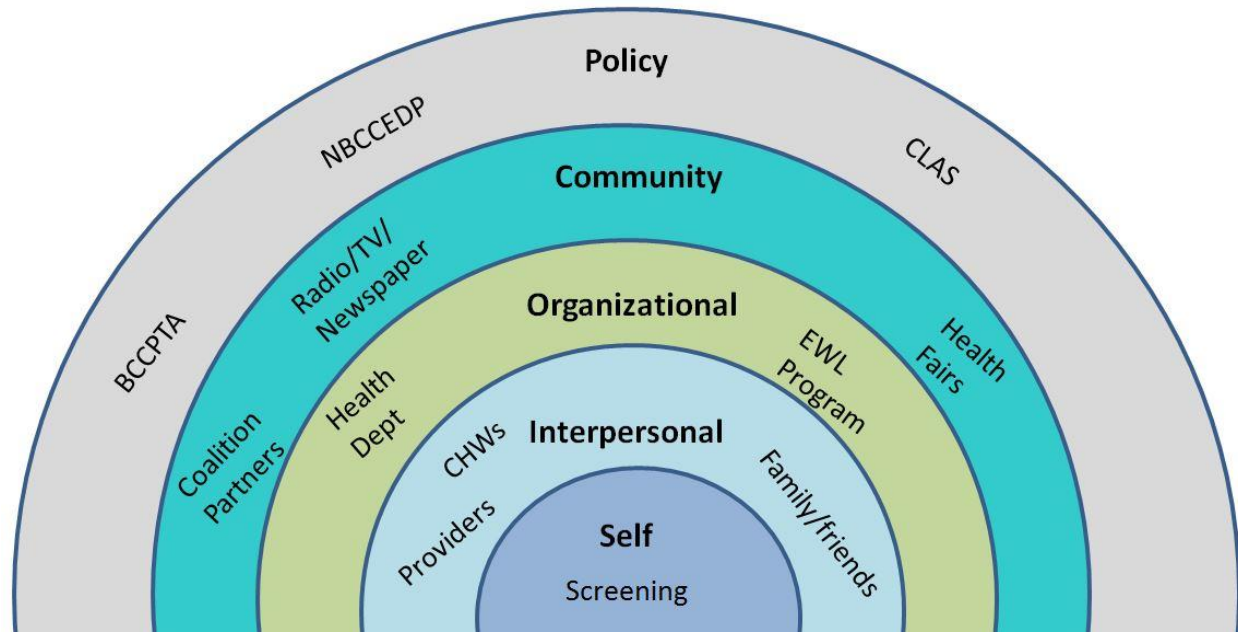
Policy

NBCCEDP

CLAS

BCCPTA

Community

Radio/TV/ Newspaper

Health Fairs

Coalition Partners

Organizational

Health Dept

EWL Program

Interpersonal

CHWs

Providers

Family/friends

Self

Screening